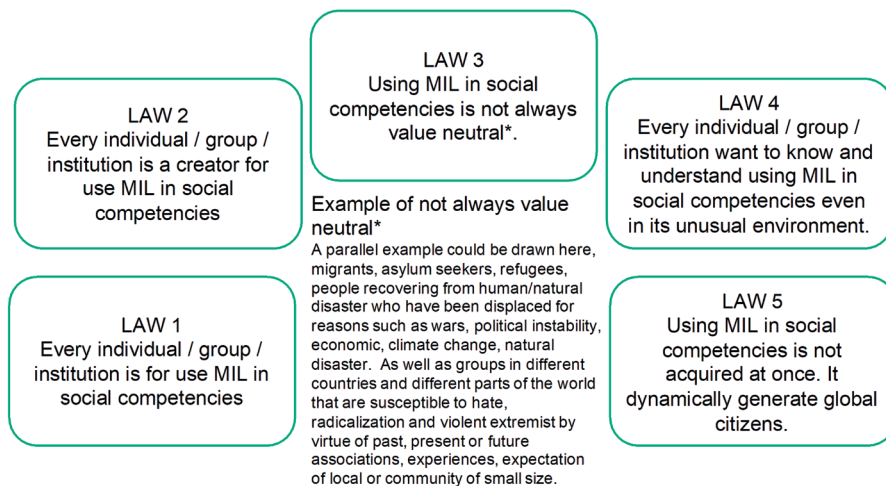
LAW 3
Using MIL in social competencies is not always value neutral*.

LAW 2
Every individual / group / institution is a creator for use MIL in social competencies

LAW 4
Every individual / group / institution want to know and understand using MIL in social competencies even in its unusual environment.

Example of not always value neutral*
A parallel example could be drawn here, migrants, asylum seekers, refugees, people recovering from human/natural disaster who have been displaced for reasons such as wars, political instability, economic, climate change, natural disaster. As well as groups in different countries and different parts of the world that are susceptible to hate, radicalization and violent extremist by virtue of past, present or future associations, experiences, expectation of local or community of small size.

LAW 1
Every individual / group / institution is for use MIL in social competencies

LAW 5
Using MIL in social competencies is not acquired at once. It dynamically generate global citizens.